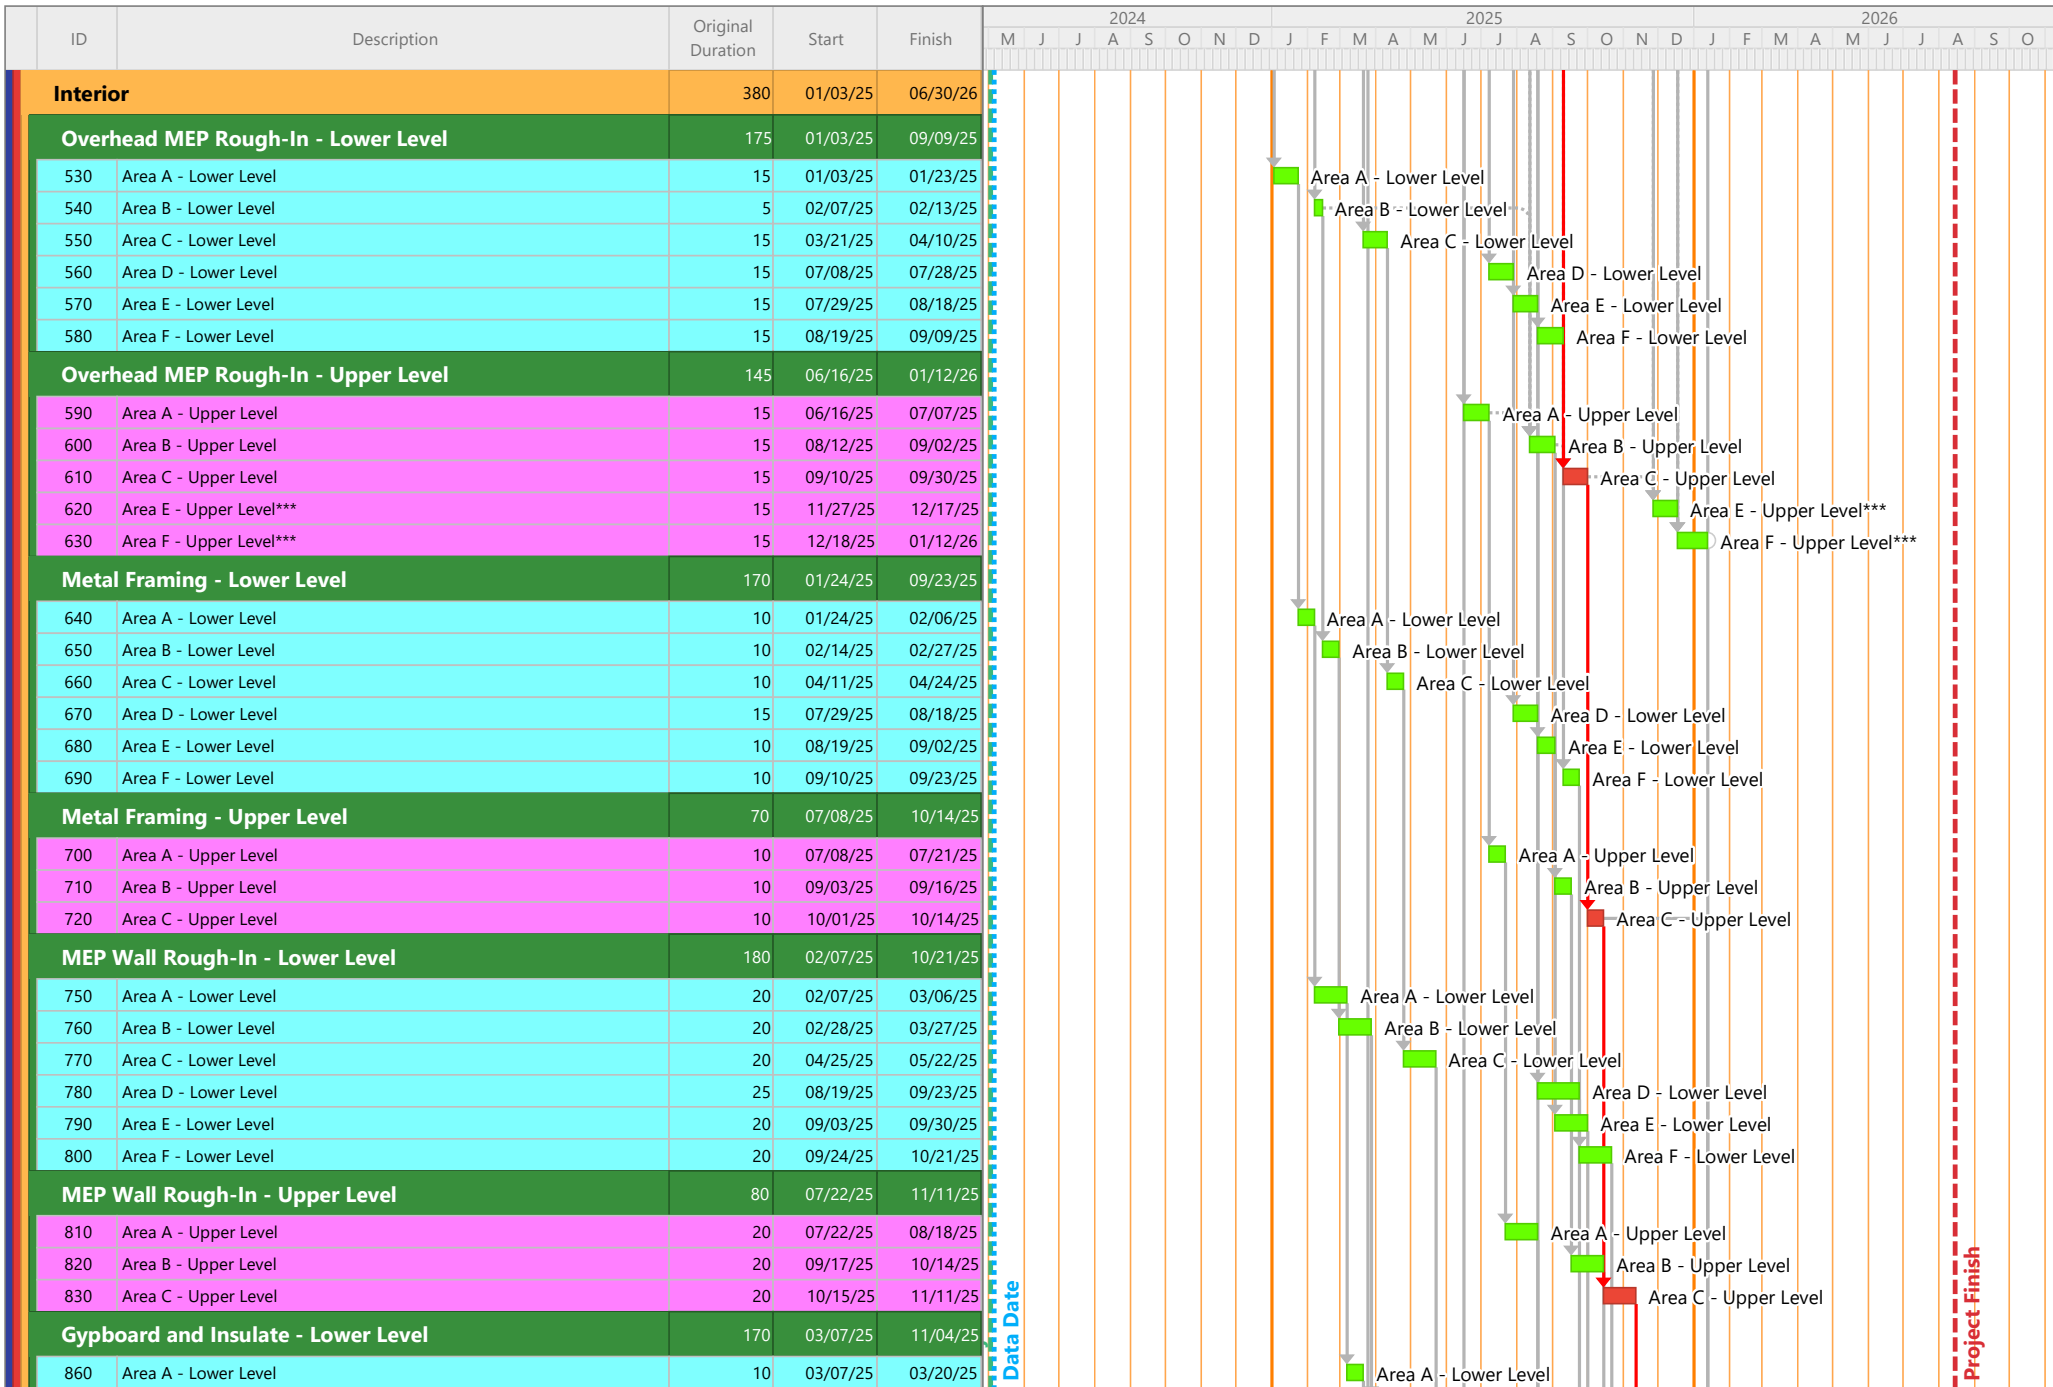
| ID | Description | Original Duration | Start | Finish |
|---|---|---|---|---|
| | Interior | 380 | 01/03/25 | 06/30/26 |
| | Overhead MEP Rough-In - Lower Level | 175 | 01/03/25 | 09/09/25 |
| 530 | Area A - Lower Level | 15 | 01/03/25 | 01/23/25 |
| 540 | Area B - Lower Level | 5 | 02/07/25 | 02/13/25 |
| 550 | Area C - Lower Level | 15 | 03/21/25 | 04/10/25 |
| 560 | Area D - Lower Level | 15 | 07/08/25 | 07/28/25 |
| 570 | Area E - Lower Level | 15 | 07/29/25 | 08/18/25 |
| 580 | Area F - Lower Level | 15 | 08/19/25 | 09/09/25 |
| | Overhead MEP Rough-In - Upper Level | 145 | 06/16/25 | 01/12/26 |
| 590 | Area A - Upper Level | 15 | 06/16/25 | 07/07/25 |
| 600 | Area B - Upper Level | 15 | 08/12/25 | 09/02/25 |
| 610 | Area C - Upper Level | 15 | 09/10/25 | 09/30/25 |
| 620 | Area E - Upper Level*** | 15 | 11/27/25 | 12/17/25 |
| 630 | Area F - Upper Level*** | 15 | 12/18/25 | 01/12/26 |
| | Metal Framing - Lower Level | 170 | 01/24/25 | 09/23/25 |
| 640 | Area A - Lower Level | 10 | 01/24/25 | 02/06/25 |
| 650 | Area B - Lower Level | 10 | 02/14/25 | 02/27/25 |
| 660 | Area C - Lower Level | 10 | 04/11/25 | 04/24/25 |
| 670 | Area D - Lower Level | 15 | 07/29/25 | 08/18/25 |
| 680 | Area E - Lower Level | 10 | 08/19/25 | 09/02/25 |
| 690 | Area F - Lower Level | 10 | 09/10/25 | 09/23/25 |
| | Metal Framing - Upper Level | 70 | 07/08/25 | 10/14/25 |
| 700 | Area A - Upper Level | 10 | 07/08/25 | 07/21/25 |
| 710 | Area B - Upper Level | 10 | 09/03/25 | 09/16/25 |
| 720 | Area C - Upper Level | 10 | 10/01/25 | 10/14/25 |
| | MEP Wall Rough-In - Lower Level | 180 | 02/07/25 | 10/21/25 |
| 750 | Area A - Lower Level | 20 | 02/07/25 | 03/06/25 |
| 760 | Area B - Lower Level | 20 | 02/28/25 | 03/27/25 |
| 770 | Area C - Lower Level | 20 | 04/25/25 | 05/22/25 |
| 780 | Area D - Lower Level | 25 | 08/19/25 | 09/23/25 |
| 790 | Area E - Lower Level | 20 | 09/03/25 | 09/30/25 |
| 800 | Area F - Lower Level | 20 | 09/24/25 | 10/21/25 |
| | MEP Wall Rough-In - Upper Level | 80 | 07/22/25 | 11/11/25 |
| 810 | Area A - Upper Level | 20 | 07/22/25 | 08/18/25 |
| 820 | Area B - Upper Level | 20 | 09/17/25 | 10/14/25 |
| 830 | Area C - Upper Level | 20 | 10/15/25 | 11/11/25 |
| | Gypboard and Insulate - Lower Level | 170 | 03/07/25 | 11/04/25 |
| 860 | Area A - Lower Level | 10 | 03/07/25 | 03/20/25 |

2024 2025 2026
M J J A S O N D J F M A M J J A S O N D J F M A M J J A S O

Area A - Lower Level
Area B - Lower Level
Area C - Lower Level
Area D - Lower Level
Area E - Lower Level
Area F - Lower Level
Area A - Upper Level
Area B - Upper Level
Area C - Upper Level
Area E - Upper Level***
Area F - Upper Level***
Area A - Lower Level
Area B - Lower Level
Area C - Lower Level
Area D - Lower Level
Area E - Lower Level
Area F - Lower Level
Area A - Upper Level
Area B - Upper Level
Area C - Upper Level
Area A - Lower Level
Area B - Lower Level
Area C - Lower Level
Area D - Lower Level
Area E - Lower Level
Area F - Lower Level
Area A - Upper Level
Area B - Upper Level
Area C - Upper Level
Area A - Lower Level

Data Date
Project Finish